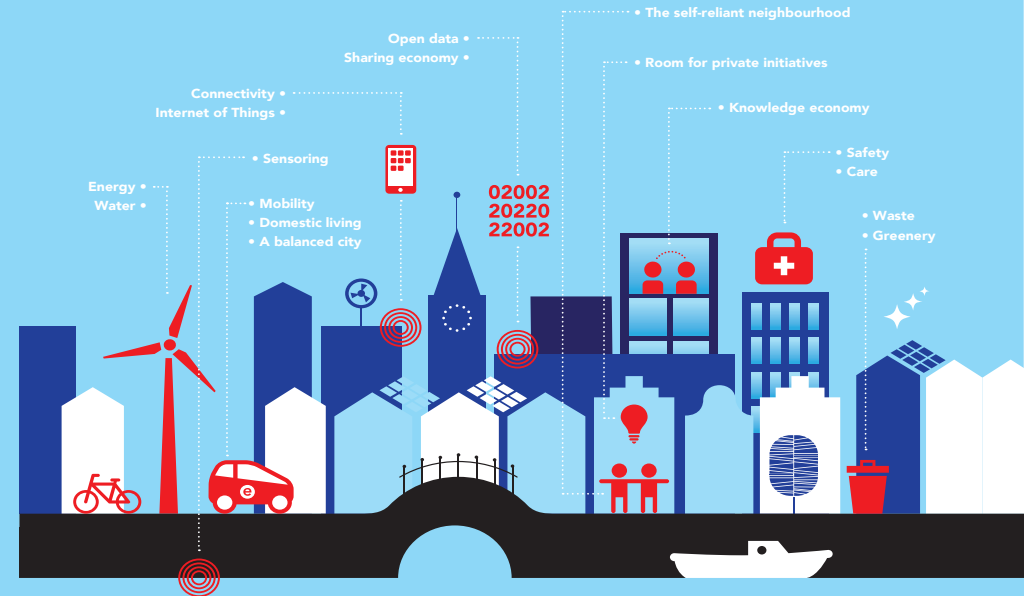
• The self-reliant neighbourhood

Open data •
Sharing economy •

• Room for private initiatives

Connectivity •
Internet of Things •

• Knowledge economy

• Sensoring

• Safety
• Care

Energy •
Water •

• Mobility
• Domestic living
• A balanced city

02002
20220
22002

• Waste
• Greenery